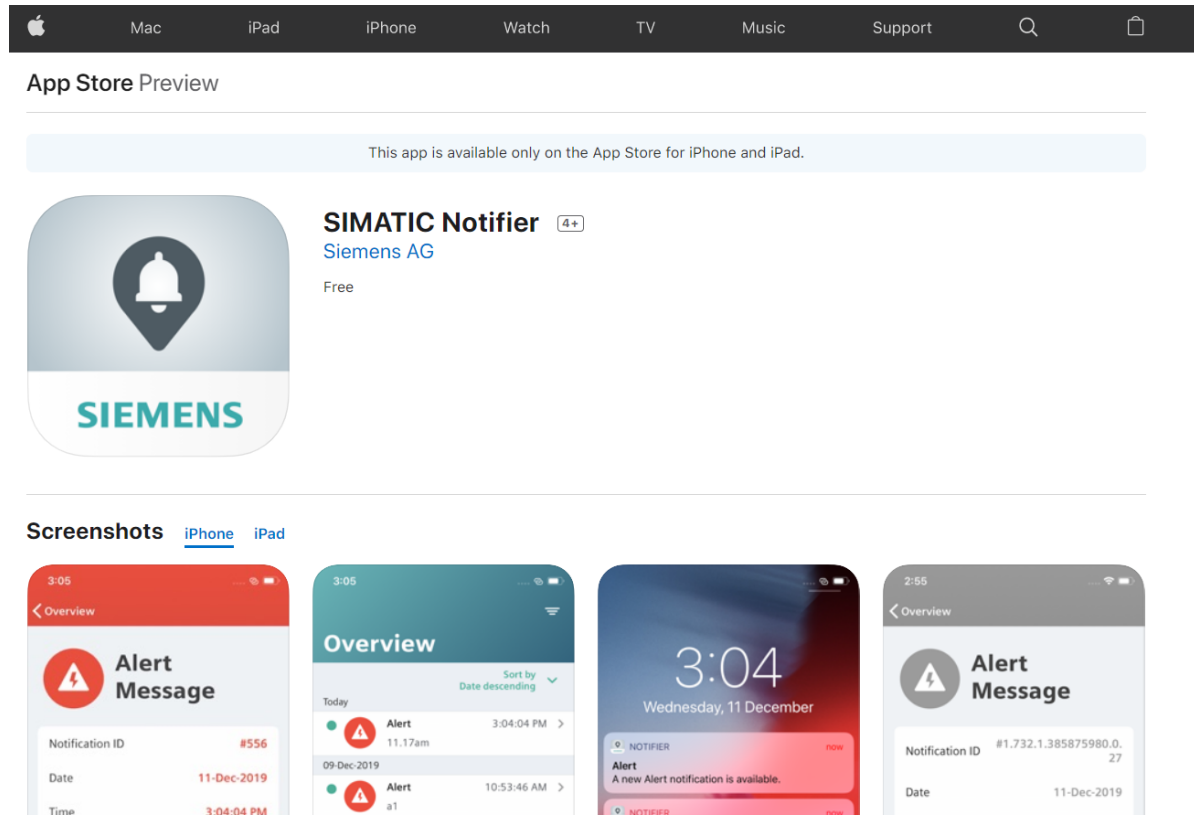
Mac iPad iPhone Watch TV Music Support

App Store Preview

This app is available only on the App Store for iPhone and iPad.

SIEMENS

SIMATIC Notifier 4+

Siemens AG

Free

Screenshots iPhone iPad

3:05

Overview

Alert Message

Notification ID #556

Date 11-Dec-2019

Time 3:04:04 PM

3:05

Overview

Sort by Date descending

Today

Alert 3:04:04 PM

11.17am

09-Dec-2019

Alert 10:53:46 AM

a1

3:04

Wednesday, 11 December

NOTIFIER now

Alert

A new Alert notification is available.

NOTIFIER now

2:55

Overview

Alert Message

Notification ID #1.732.1.385875980.0.27

Date 11-Dec-2019